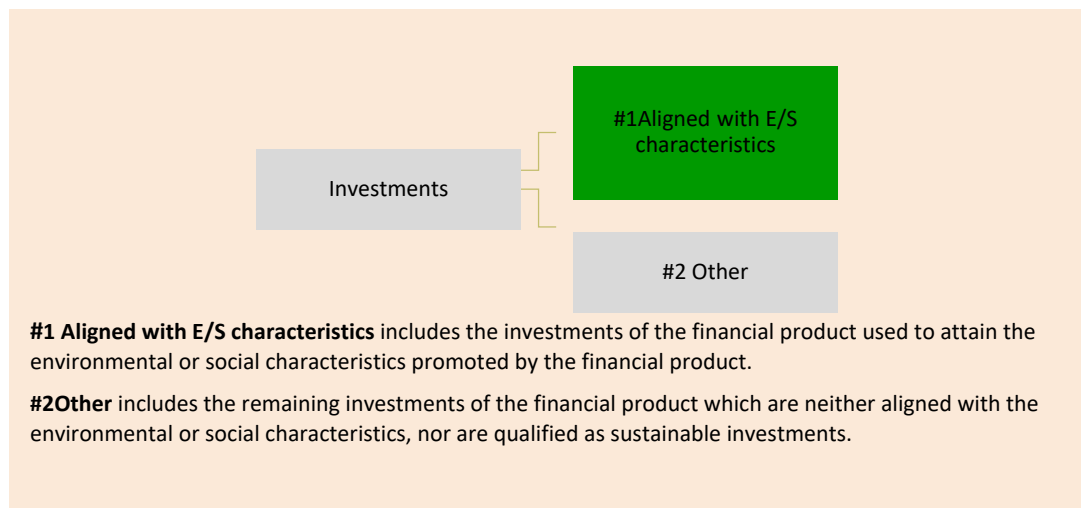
Investments

#1Aligned with E/S characteristics

#2 Other

**#1 Aligned with E/S characteristics** includes the investments of the financial product used to attain the environmental or social characteristics promoted by the financial product.

**#2Other** includes the remaining investments of the financial product which are neither aligned with the environmental or social characteristics, nor are qualified as sustainable investments.